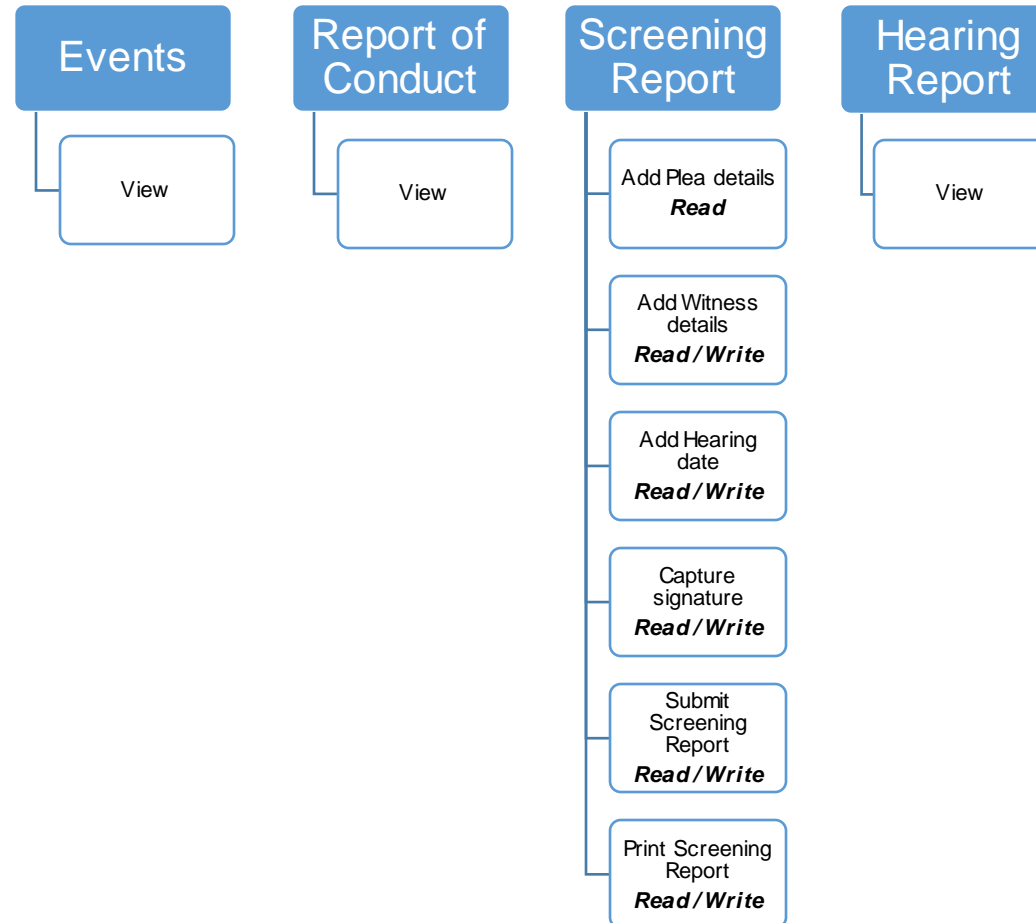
Events

View

Report of Conduct

View

Screening Report

Add Plea details
**Read**

Add Witness details
**Read/Write**

Add Hearing date
**Read/Write**

Capture signature
**Read/Write**

Submit Screening Report
**Read/Write**

Print Screening Report
**Read/Write**

Hearing Report

View